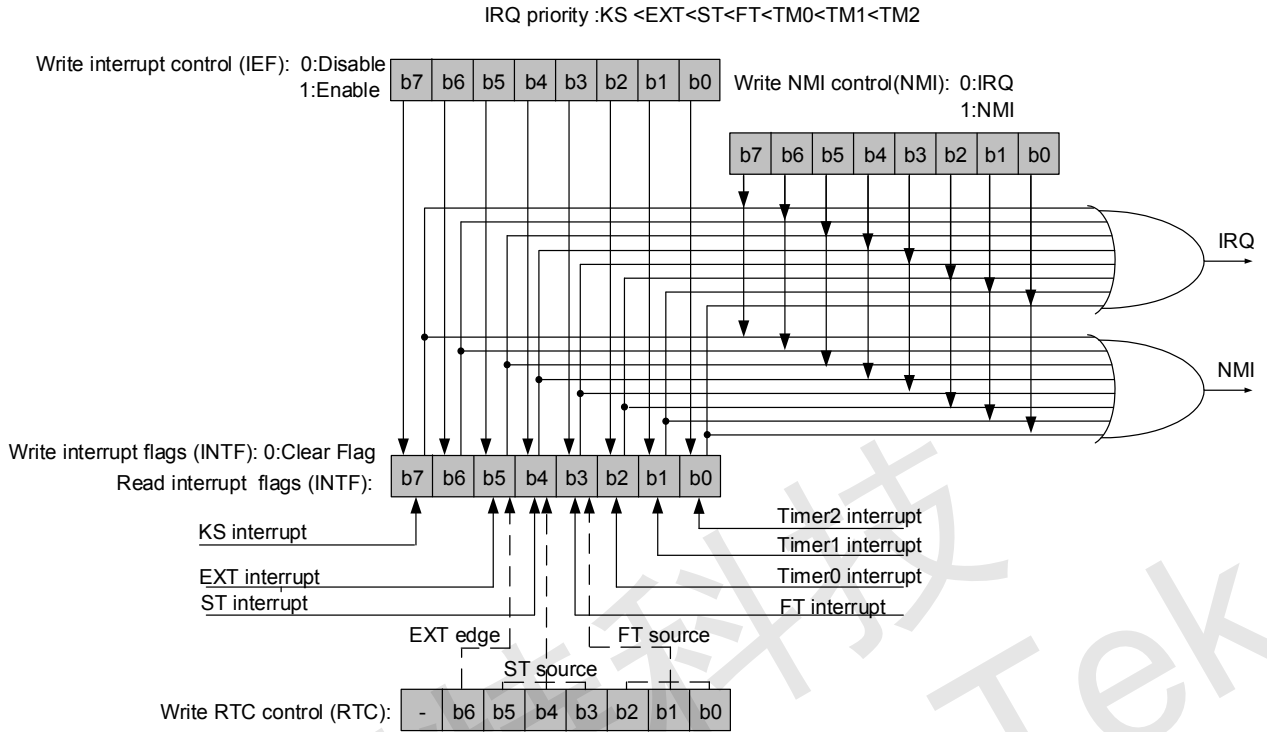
IRQ priority :KS <EXT<ST<FT<TM0<TM1<TM2

Write interrupt control (IEF): 0:Disable
1:Enable

| b7 | b6 | b5 | b4 | b3 | b2 | b1 | b0 |
|---|---|---|---|---|---|---|---|

Write NMI control(NMI): 0:IRQ
1:NMI

| b7 | b6 | b5 | b4 | b3 | b2 | b1 | b0 |
|---|---|---|---|---|---|---|---|

IRQ

NMI

Write interrupt flags (INTF): 0:Clear Flag
Read interrupt flags (INTF):

| b7 | b6 | b5 | b4 | b3 | b2 | b1 | b0 |
|---|---|---|---|---|---|---|---|

KS interrupt
EXT interrupt
ST interrupt

Timer2 interrupt
Timer1 interrupt
Timer0 interrupt
FT interrupt

EXT edge
FT source
ST source

Write RTC control (RTC):

| - | b6 | b5 | b4 | b3 | b2 | b1 | b0 |
|---|---|---|---|---|---|---|---|

Tek